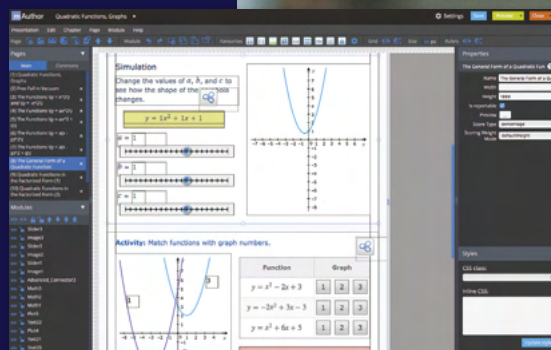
mAuthor Quadratic Functions, Graphs

Settings Save Preview

Presentation Edit Chapter Page Module Help

Pages

Main Commons

(1) Quadratic Functions, Graphs
(2) Free Fall in Vacuum
(3) The Functions $y = x^2$ and $y = x^2/2$
(4) The Functions $y = ax^2$
(5) The Functions $y = ax^2 + q$
(6) The Functions $y = a(x - p)^2$
(7) The Functions $y = a(x - p)^2 + q$
(8) The General Form of a Quadratic Function
(9) Quadratic Functions in the Factorised Form (1)
(10) Quadratic Functions in the Factorised Form (2)

Modules

Slider1
Image1
Slider2
Slider3
Image1
Advanced_Connector1
Math1
Math2
Math3
Text1
Text2
Plot4
Text3

Simulation

Change the values of $a$, $b$, and $c$ to see how the shape of the parabola changes.

$y = 1x^2 + 1x + 1$

$a$ = 1

$b$ = 1

$c$ = 1

Activity: Match functions with graph numbers.

1

3

| Function | Graph |
|---|---|
| $y = x^2 - 2x + 3$ | 1 2 3 |
| $y = -2x^2 + 3x - 3$ | 1 2 3 |
| $y = x^2 + 6x + 5$ | 1 2 3 |

Properties

The General Form of a Quadratic Fun

Name The General Form of a Quadr
Width
Height 1000
Is reportable
Preview
Score Type percentage
Scoring Weight Mode defaultWeight

Styles

CSS class

Inline CSS